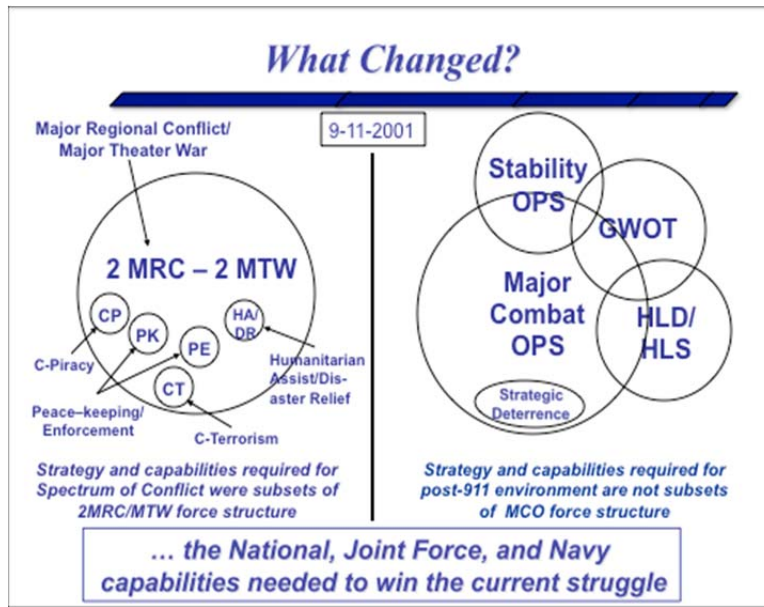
What Changed?

9-11-2001

Major Regional Conflict/ Major Theater War

2 MRC – 2 MTW

CP

PK

PE

HA/ DR

CT

C-Piracy

Peace–keeping/ Enforcement

C-Terrorism

Humanitarian Assist/Disaster Relief

Strategy and capabilities required for Spectrum of Conflict were subsets of 2MRC/MTW force structure

Stability OPS

GWOT

Major Combat OPS

HLD/ HLS

Strategic Deterrence

Strategy and capabilities required for post-911 environment are not subsets of MCO force structure

… the National, Joint Force, and Navy capabilities needed to win the current struggle